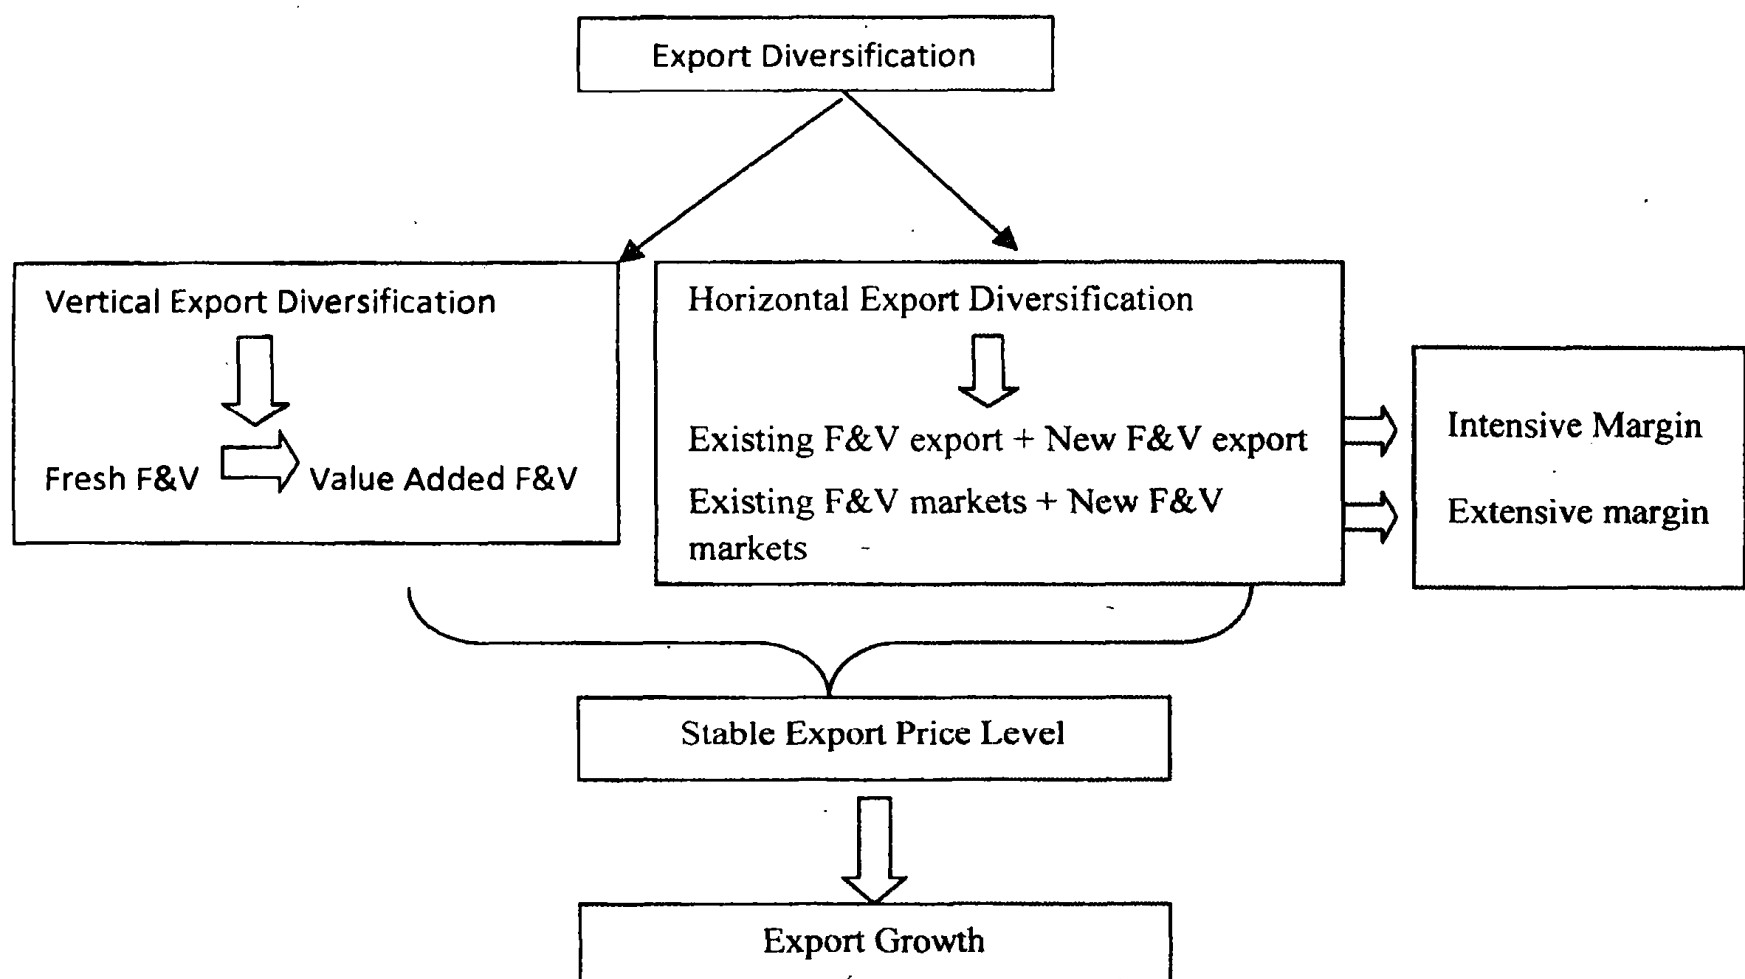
Export Diversification

Vertical Export Diversification

Fresh F&V

Value Added F&V

Horizontal Export Diversification

Existing F&V export + New F&V export

Existing F&V markets + New F&V markets

Intensive Margin

Extensive margin

Stable Export Price Level

Export Growth